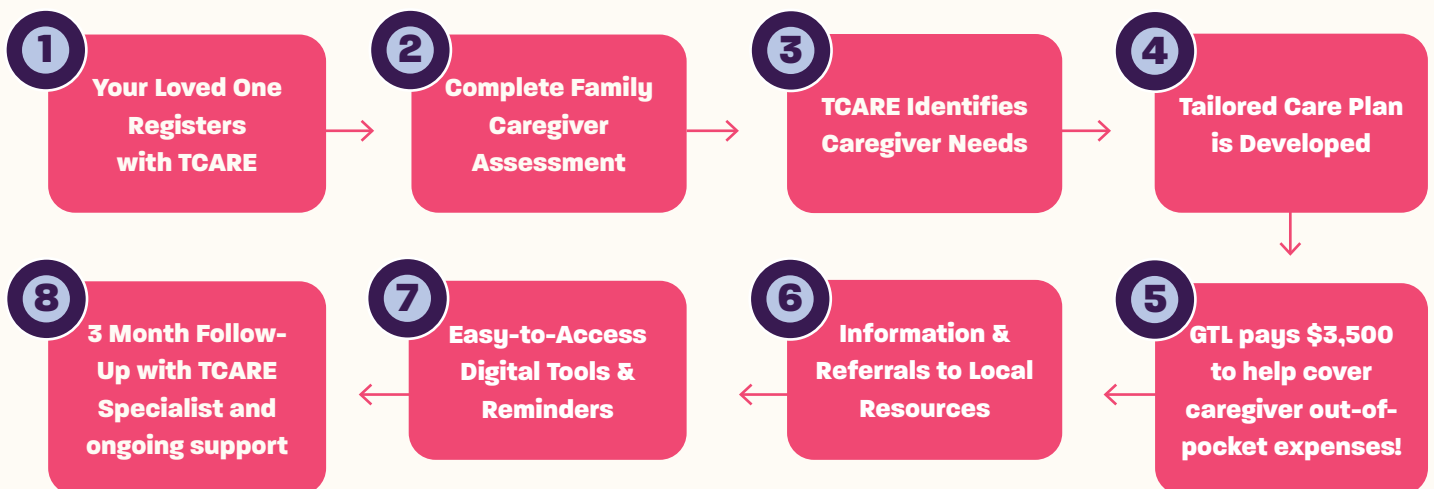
1
Your Loved One Registers with TCARE

2
Complete Family Caregiver Assessment

3
TCARE Identifies Caregiver Needs

4
Tailored Care Plan is Developed

5
GTL pays $3,500 to help cover caregiver out-of-pocket expenses!

6
Information & Referrals to Local Resources

7
Easy-to-Access Digital Tools & Reminders

8
3 Month Follow-Up with TCARE Specialist and ongoing support